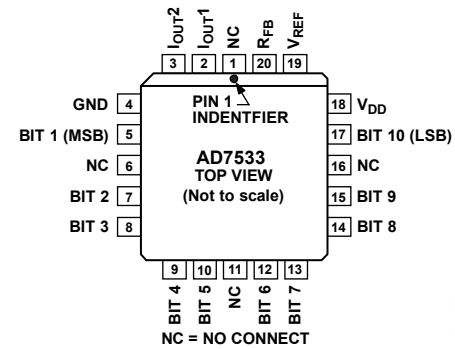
$I_{OUT}2$ 3
$I_{OUT}1$ 2
NC 1
$R_{FB}$ 20
$V_{REF}$ 19

GND 4
BIT 1 (MSB) 5
NC 6
BIT 2 7
BIT 3 8

PIN 1 INDENTFIER

AD7533
TOP VIEW
(Not to scale)

18 $V_{DD}$
17 BIT 10 (LSB)
16 NC
15 BIT 9
14 BIT 8

9 BIT 4
10 BIT 5
11 NC
12 BIT 6
13 BIT 7

NC = NO CONNECT